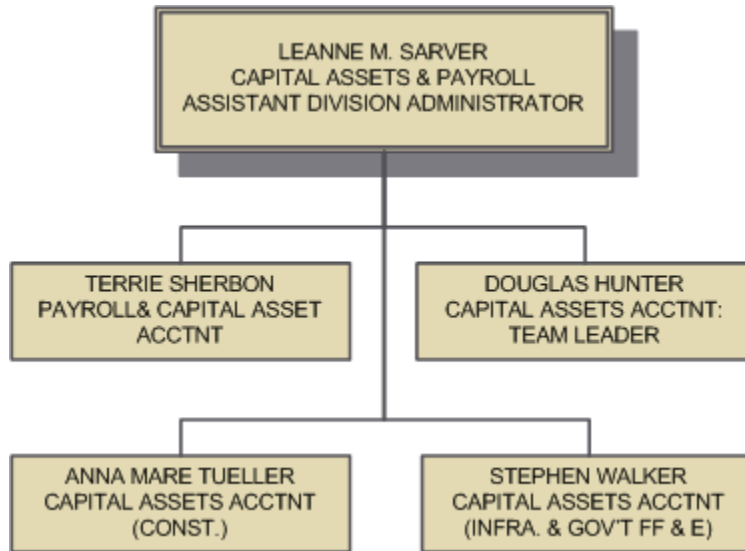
LEANNE M. SARVER
CAPITAL ASSETS & PAYROLL
ASSISTANT DIVISION ADMINISTRATOR

TERRIE SHERBON
PAYROLL& CAPITAL ASSET
ACCTNT

DOUGLAS HUNTER
CAPITAL ASSETS ACCTNT:
TEAM LEADER

ANNA MARE TUELLER
CAPITAL ASSETS ACCTNT
(CONST.)

STEPHEN WALKER
CAPITAL ASSETS ACCTNT
(INFRA. & GOV'T FF & E)